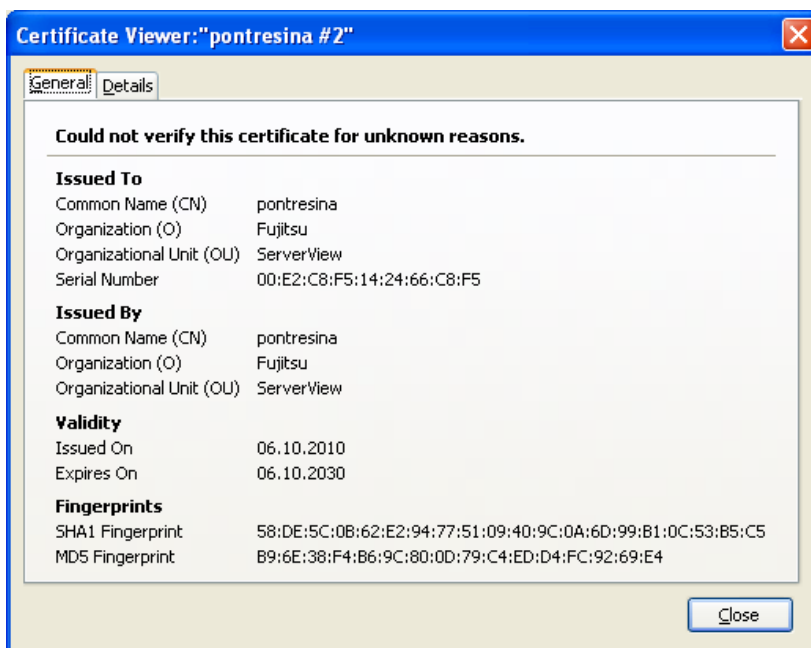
Certificate Viewer:"pontresina #2"

General Details

Could not verify this certificate for unknown reasons.

Issued To
Common Name (CN) pontresina
Organization (O) Fujitsu
Organizational Unit (OU) ServerView
Serial Number 00:E2:C8:F5:14:24:66:C8:F5

Issued By
Common Name (CN) pontresina
Organization (O) Fujitsu
Organizational Unit (OU) ServerView

Validity
Issued On 06.10.2010
Expires On 06.10.2030

Fingerprints
SHA1 Fingerprint 58:DE:5C:0B:62:E2:94:77:51:09:40:9C:0A:6D:99:B1:0C:53:B5:C5
MD5 Fingerprint B9:6E:38:F4:B6:9C:80:0D:79:C4:ED:D4:FC:92:69:E4

Close